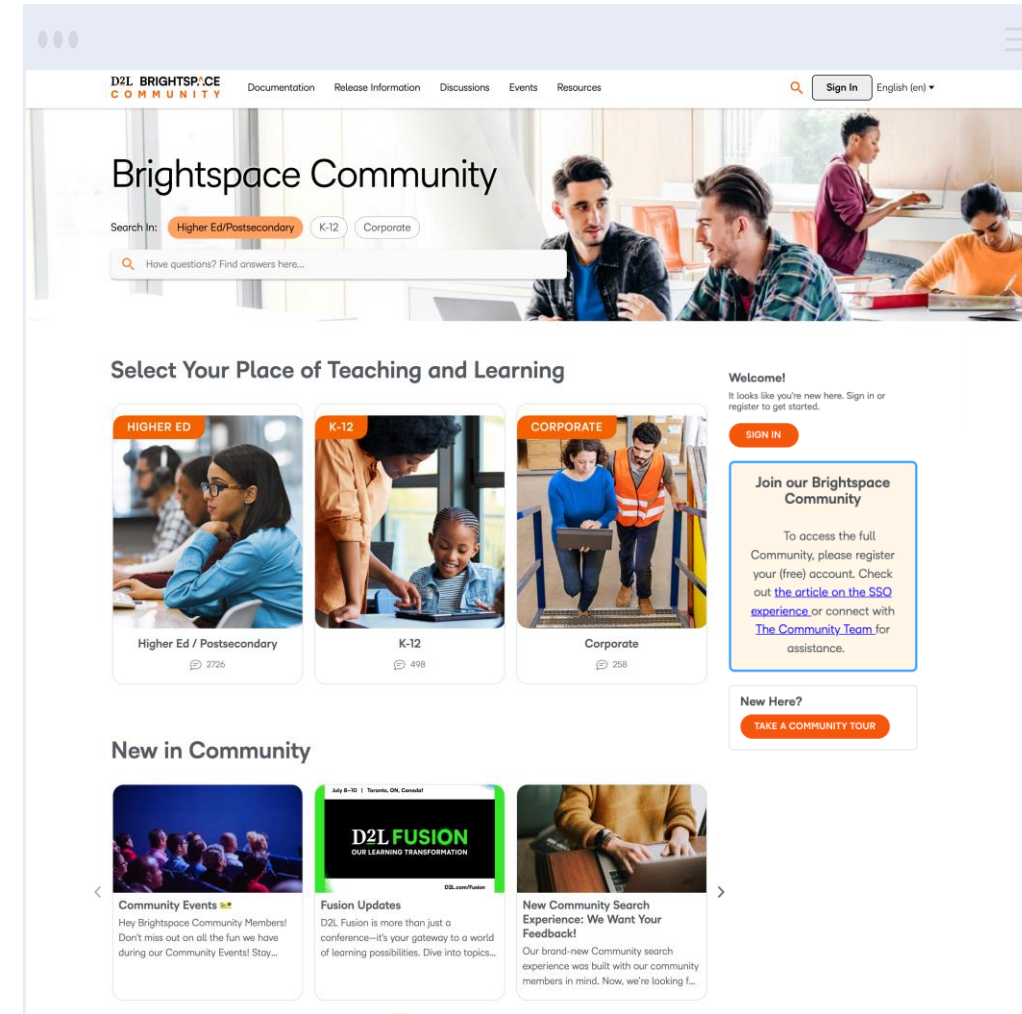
D2L BRIGHTSPACE COMMUNITY

Documentation Release Information Discussions Events Resources

Sign In English (en)

Brightspace Community

Search In: Higher Ed/Postsecondary K-12 Corporate

Have questions? Find answers here...

Select Your Place of Teaching and Learning

HIGHER ED
Higher Ed / Postsecondary
2726

K-12
K-12
498

CORPORATE
Corporate
258

Welcome!
It looks like you're new here. Sign in or register to get started.

SIGN IN

Join our Brightspace Community

To access the full Community, please register your (free) account. Check out the article on the SSO experience or connect with The Community Team for assistance.

New Here?

TAKE A COMMUNITY TOUR

New in Community

Community Events
Hey Brightspace Community Members! Don't miss out on all the fun we have during our Community Events! Stay...

July 8–10 | Toronto, ON, Canada!
D2L FUSION
OUR LEARNING TRANSFORMATION
D2L.com/Fusion

Fusion Updates
D2L Fusion is more than just a conference—it's your gateway to a world of learning possibilities. Dive into topics...

New Community Search Experience: We Want Your Feedback!
Our brand-new Community search experience was built with our community members in mind. Now, we're looking f...